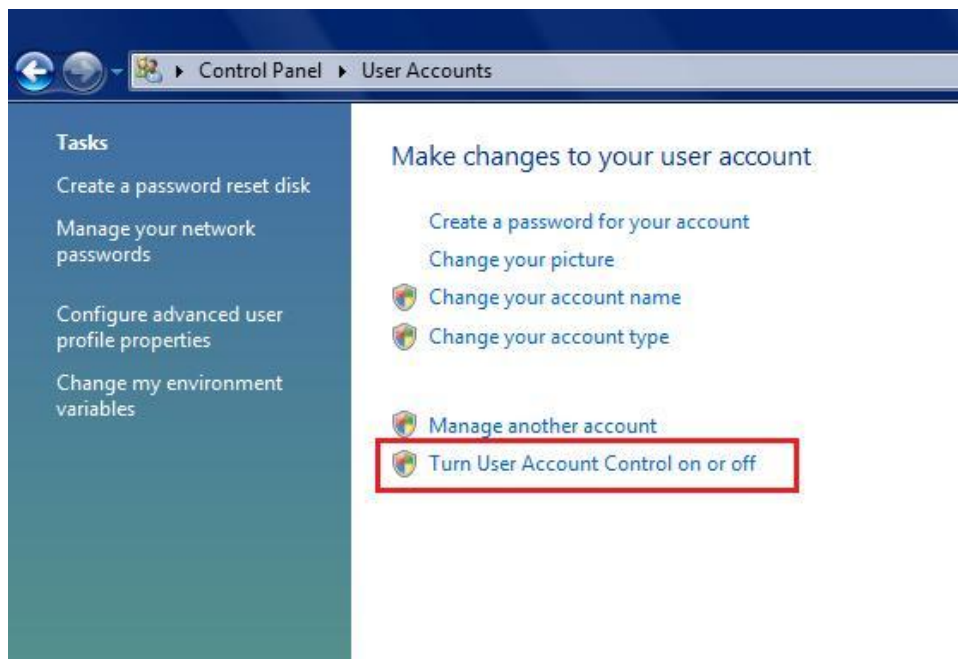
▸ Control Panel ▸ User Accounts

Tasks
Create a password reset disk
Manage your network passwords
Configure advanced user profile properties
Change my environment variables

Make changes to your user account
Create a password for your account
Change your picture
Change your account name
Change your account type

Manage another account
Turn User Account Control on or off